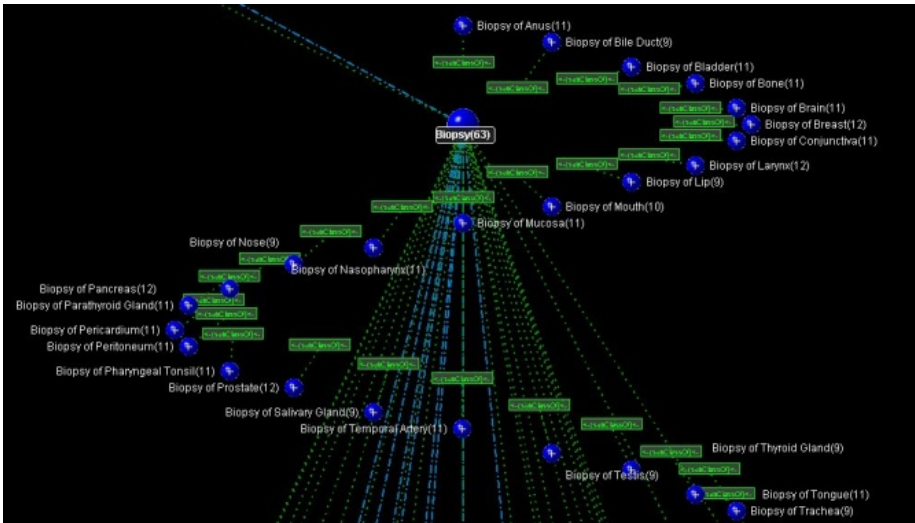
Biopsy of Anus(11)
Biopsy of Bile Duct(9)
Biopsy of Bladder(11)
Biopsy of Bone(11)
Biopsy of Brain(11)
Biopsy of Breast(12)
Biopsy of Conjunctiva(11)
Biopsy of Larynx(12)
Biopsy of Lip(9)
Biopsy of Mouth(10)
Biopsy(63)
Biopsy of Mucosa(11)
Biopsy of Nose(9)
Biopsy of Nasopharynx(11)
Biopsy of Pancreas(12)
Biopsy of Parathyroid Gland(11)
Biopsy of Pericardium(11)
Biopsy of Peritoneum(11)
Biopsy of Pharyngeal Tonsil(11)
Biopsy of Prostate(12)
Biopsy of Salivary Gland(9)
Biopsy of Temporal Artery(11)
Biopsy of Thyroid Gland(9)
Biopsy of Testis(9)
Biopsy of Tongue(11)
Biopsy of Trachea(9)
<-(subClassOf)<-